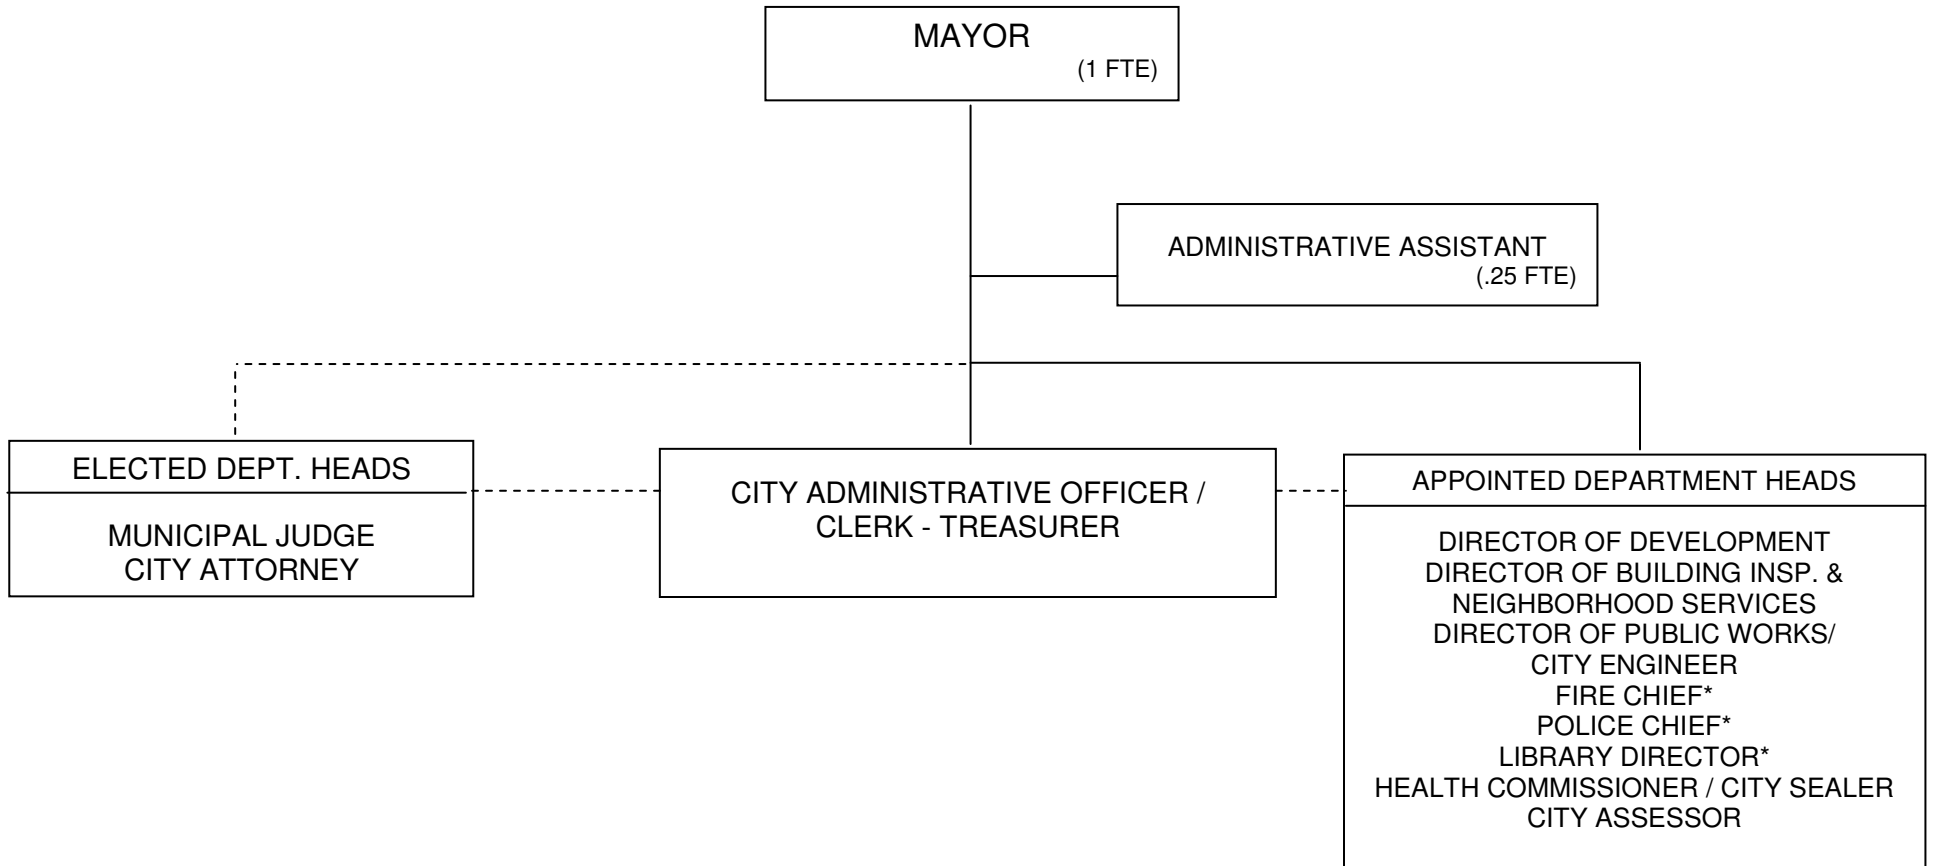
MAYOR
(1 FTE)

ADMINISTRATIVE ASSISTANT
(.25 FTE)

ELECTED DEPT. HEADS

MUNICIPAL JUDGE
CITY ATTORNEY

CITY ADMINISTRATIVE OFFICER / CLERK - TREASURER

APPOINTED DEPARTMENT HEADS

DIRECTOR OF DEVELOPMENT
DIRECTOR OF BUILDING INSP. & NEIGHBORHOOD SERVICES
DIRECTOR OF PUBLIC WORKS/ CITY ENGINEER
FIRE CHIEF*
POLICE CHIEF*
LIBRARY DIRECTOR*
HEALTH COMMISSIONER / CITY SEALER
CITY ASSESSOR